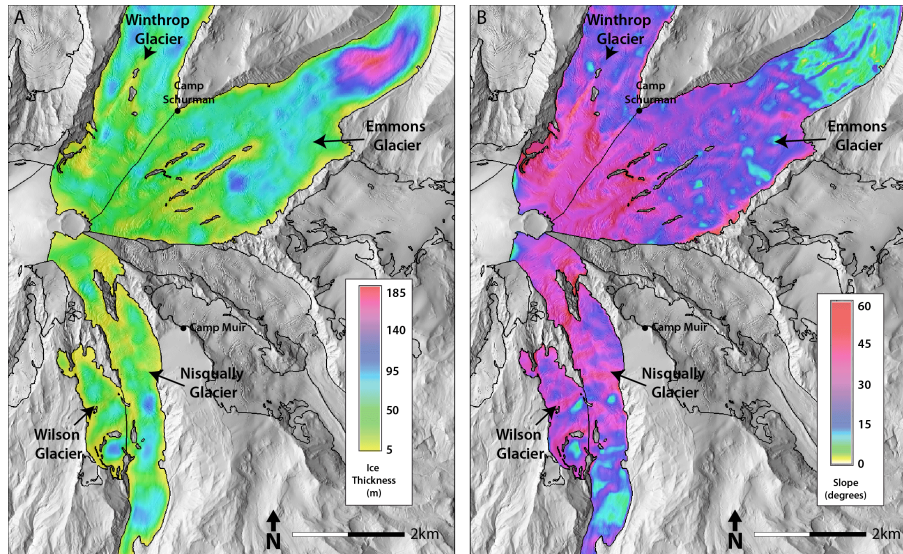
A

Winthrop Glacier

Camp Schurman

Emmons Glacier

185
140
95
50
5
Ice Thickness (m)

Camp Muir

Nisqually Glacier

Wilson Glacier

N

2km

B

Winthrop Glacier

Camp Schurman

Emmons Glacier

60
45
30
15
0
Slope (degrees)

Camp Muir

Nisqually Glacier

Wilson Glacier

N

2km